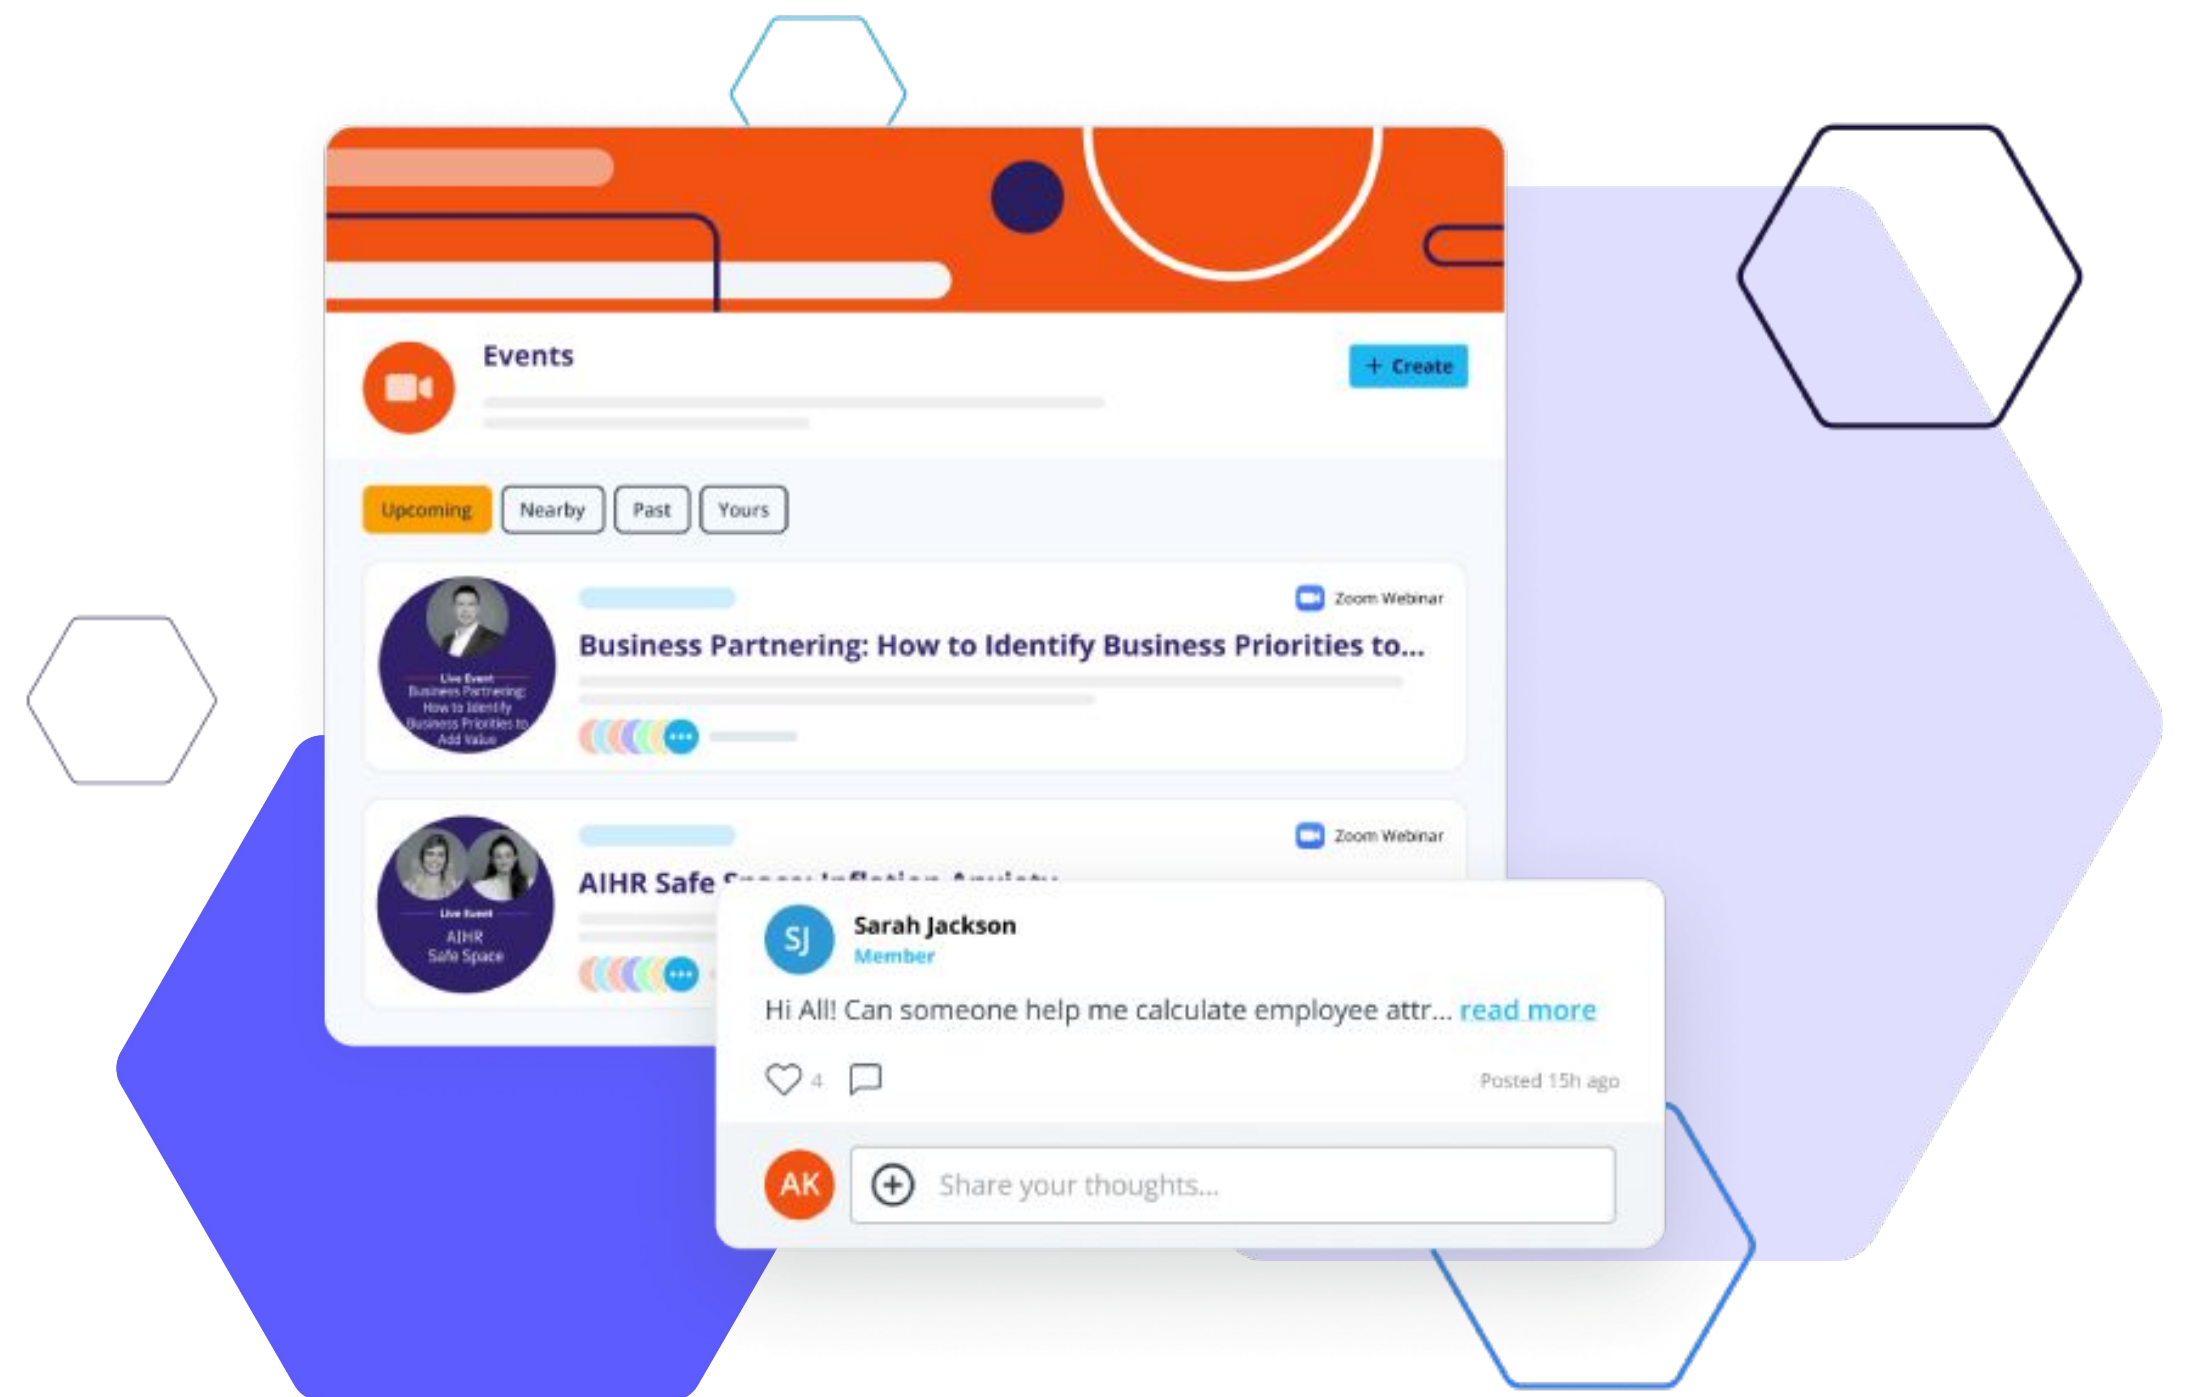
Events

+ Create

Upcoming Nearby Past Yours

Live Event
Business Partnering: How to Identify Business Priorities to Add Value

Zoom Webinar

Business Partnering: How to Identify Business Priorities to...

Live Event
AIHR Safe Space

Zoom Webinar

AIHR Safe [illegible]

SJ
Sarah Jackson
Member

Hi All! Can someone help me calculate employee attr... read more

4

Posted 15h ago

AK
Share your thoughts...